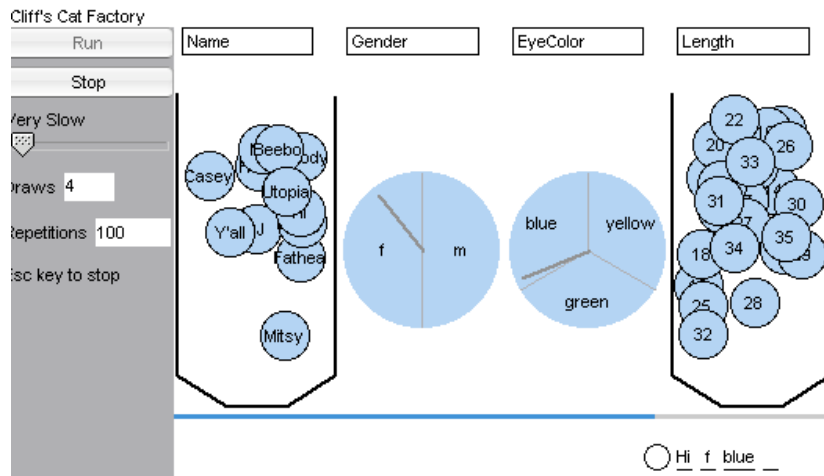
Cliff's Cat Factory

Run

Stop

Very Slow

Draws 4

Repetitions 100

Esc key to stop

Name

Gender

EyeColor

Length

Casey

Beebo

ody

Utopia

Y'all

J

Fathea

Mitsy

f

m

blue

yellow

green

22

20

26

33

31

30

18

34

35

9

25

28

32

Hi f blue